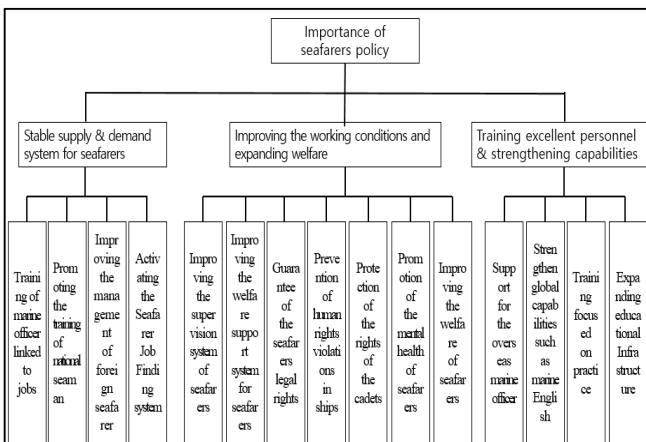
Importance of seafarers policy

Stable supply & demand system for seafarers

Improving the working conditions and expanding welfare

Training excellent personnel & strengthening capabilities

Training of marine officer linked to jobs

Promoting the training of national seaman

Improving the management of foreign seafarer

Activating the Seafarer Job Finding system

Improving the supervision system of seafarers

Improving the welfare support system for seafarers

Guarantee of the seafarers legal rights

Prevention of human rights violations in ships

Protection of the rights of the cadets

Promotion of the mental health of seafarers

Improving the welfare of seafarers

Support for the overseas marine officer

Strengthen global capabilities such as marine English

Training focused on practice

Expanding educational Infrastructure